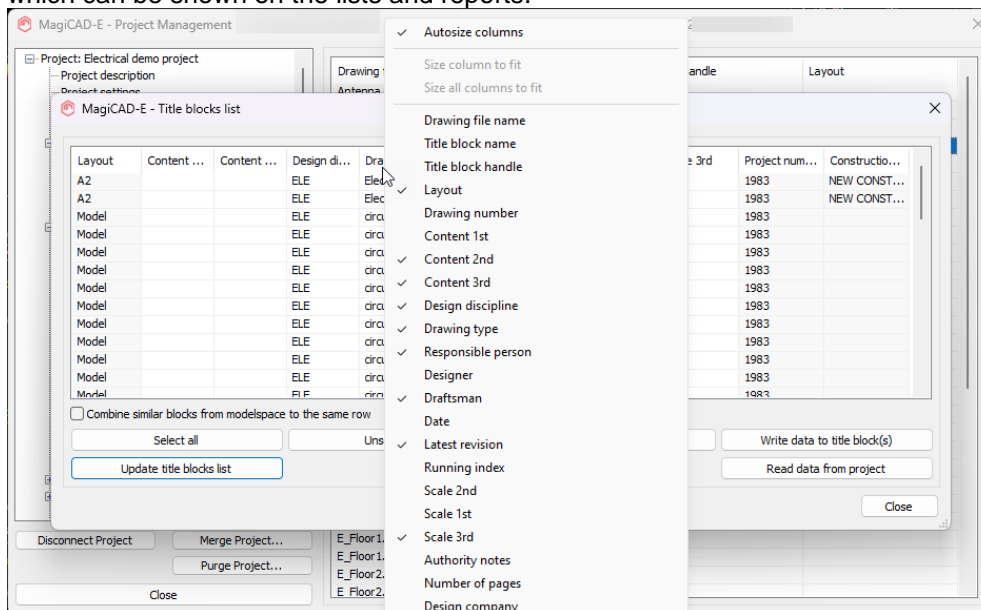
which can be shown on the lists and reports.

MagiCAD-E - Project Management

Project: Electrical demo project
Project description
Project settings

Drawing
Antenna

andle

Layout

MagiCAD-E - Title blocks list

| Layout | Content ... | Content ... | Design di... | Dra | e 3rd | Project num... | Constructio... |
|---|---|---|---|---|---|---|---|
| A2 | | | ELE | Elec | | 1983 | NEW CONST... |
| A2 | | | ELE | Elec | | 1983 | NEW CONST... |
| Model | | | ELE | circu | | 1983 | |
| Model | | | ELE | circu | | 1983 | |
| Model | | | ELE | circu | | 1983 | |
| Model | | | ELE | circu | | 1983 | |
| Model | | | ELE | circu | | 1983 | |
| Model | | | ELE | circu | | 1983 | |
| Model | | | ELE | circu | | 1983 | |
| Model | | | ELE | circu | | 1983 | |
| Model | | | ELE | circu | | 1983 | |
| Model | | | ELE | circu | | 1983 | |
| Model | | | ELE | circu | | 1983 | |

Combine similar blocks from modelspace to the same row

Select all
Uns
Write data to title block(s)
Update title blocks list
Read data from project
Close

Autosize columns
Size column to fit
Size all columns to fit
Drawing file name
Title block name
Title block handle
Layout
Drawing number
Content 1st
Content 2nd
Content 3rd
Design discipline
Drawing type
Responsible person
Designer
Draftsman
Date
Latest revision
Running index
Scale 2nd
Scale 1st
Scale 3rd
Authority notes
Number of pages
Design company

Disconnect Project
Merge Project...
Purge Project...
Close

E_Floor1.
E_Floor1.
E_Floor2.
E_Floor2.